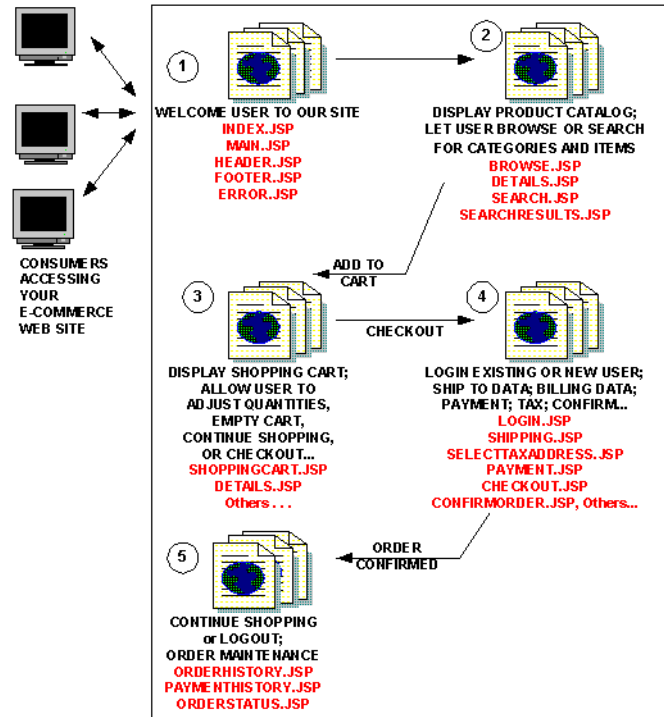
CONSUMERS ACCESSING YOUR E-COMMERCE WEB SITE

1

WELCOME USER TO OUR SITE
INDEX.JSP
MAIN.JSP
HEADER.JSP
FOOTER.JSP
ERROR.JSP

2

DISPLAY PRODUCT CATALOG; LET USER BROWSE OR SEARCH FOR CATEGORIES AND ITEMS
BROWSE.JSP
DETAILS.JSP
SEARCH.JSP
SEARCHRESULTS.JSP

ADD TO CART

3

DISPLAY SHOPPING CART; ALLOW USER TO ADJUST QUANTITIES, EMPTY CART, CONTINUE SHOPPING, OR CHECKOUT...
SHOPPINGCART.JSP
DETAILS.JSP
Others . . .

CHECKOUT

4

LOGIN EXISTING OR NEW USER; SHIP TO DATA; BILLING DATA; PAYMENT; TAX; CONFIRM...
LOGIN.JSP
SHIPPING.JSP
SELECTTAXADDRESS.JSP
PAYMENT.JSP
CHECKOUT.JSP
CONFIRMORDER.JSP, Others...

ORDER CONFIRMED

5

CONTINUE SHOPPING or LOGOUT; ORDER MAINTENANCE
ORDERHISTORY.JSP
PAYMENTHISTORY.JSP
ORDERSTATUS.JSP